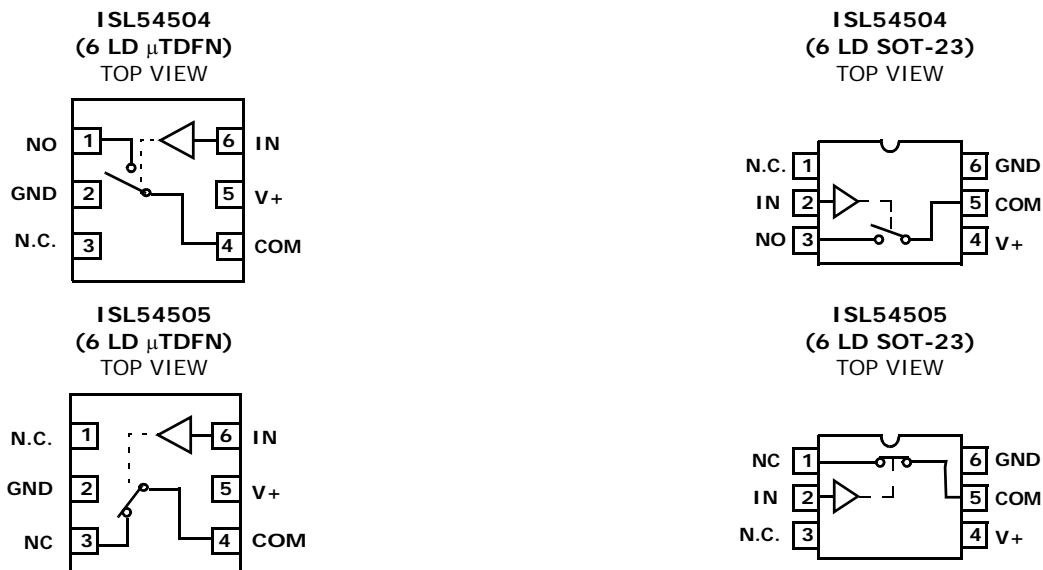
ISL54504
(6 LD µTDFN)
TOP VIEW

NO 1
GND 2
N.C. 3
6 IN
5 V+
4 COM

ISL54504
(6 LD SOT-23)
TOP VIEW

N.C. 1
IN 2
NO 3
6 GND
5 COM
4 V+

ISL54505
(6 LD µTDFN)
TOP VIEW

N.C. 1
GND 2
NC 3
6 IN
5 V+
4 COM

ISL54505
(6 LD SOT-23)
TOP VIEW

NC 1
IN 2
N.C. 3
6 GND
5 COM
4 V+